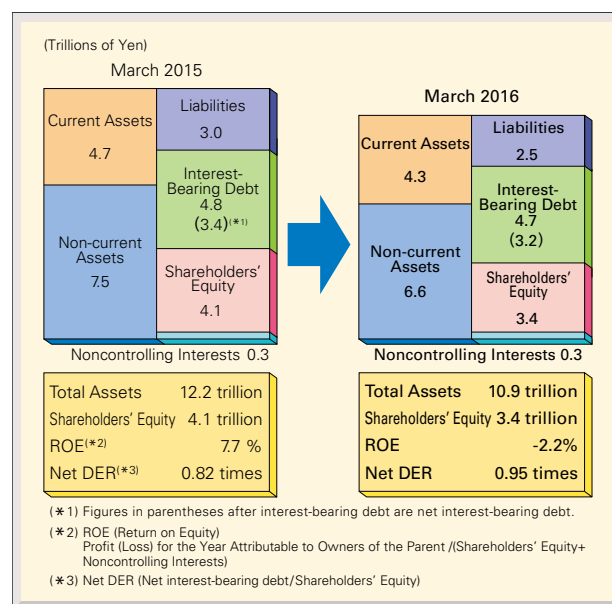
(Trillions of Yen)

March 2015

| | |
|---|---|
| Current Assets 4.7 | Liabilities 3.0 |
| | Interest-Bearing Debt 4.8 (3.4)(＊1) |
| Non-current Assets 7.5 | |
| | Shareholders' Equity 4.1 |

Noncontrolling Interests 0.3

March 2016

| | |
|---|---|
| Current Assets 4.3 | Liabilities 2.5 |
| | Interest-Bearing Debt 4.7 (3.2) |
| Non-current Assets 6.6 | |
| | Shareholders' Equity 3.4 |

Noncontrolling Interests 0.3

| | |
|---|---|
| Total Assets | 12.2 trillion |
| Shareholders' Equity | 4.1 trillion |
| ROE(＊2) | 7.7 % |
| Net DER(＊3) | 0.82 times |

| | |
|---|---|
| Total Assets | 10.9 trillion |
| Shareholders' Equity | 3.4 trillion |
| ROE | -2.2% |
| Net DER | 0.95 times |

(＊1) Figures in parentheses after interest-bearing debt are net interest-bearing debt.

(＊2) ROE (Return on Equity)
Profit (Loss) for the Year Attributable to Owners of the Parent /(Shareholders' Equity+ Noncontrolling Interests)

(＊3) Net DER (Net interest-bearing debt/Shareholders' Equity)